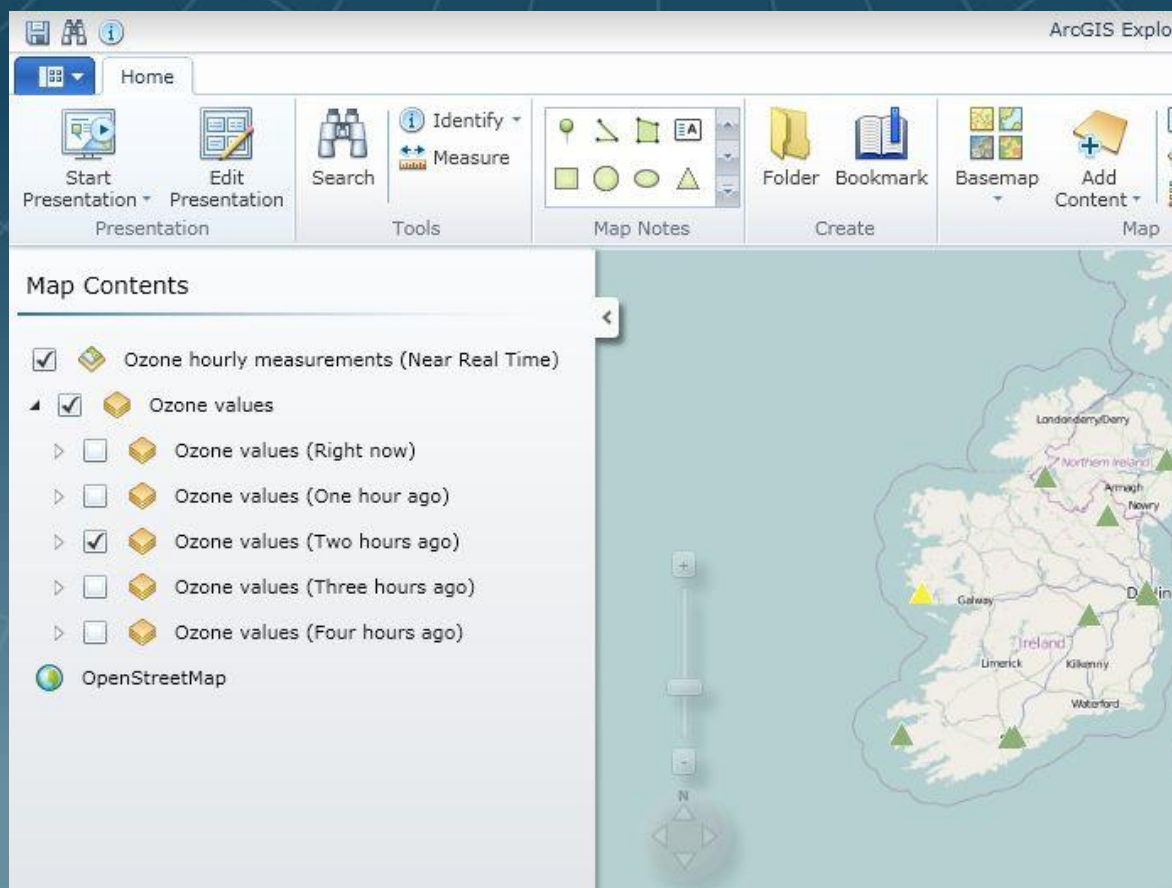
ArcGIS Explo

Home

Start Presentation
Edit Presentation
Presentation

Search
Identify
Measure
Tools

Map Notes

Folder
Bookmark
Create

Basemap
Add Content
Map

Map Contents

Ozone hourly measurements (Near Real Time)
Ozone values
Ozone values (Right now)
Ozone values (One hour ago)
Ozone values (Two hours ago)
Ozone values (Three hours ago)
Ozone values (Four hours ago)
OpenStreetMap

Londonderry/Derry
Northern Ireland
Armagh
Newry
Galway
D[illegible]
Ireland
Limerick
Kilkenny
Waterford
N